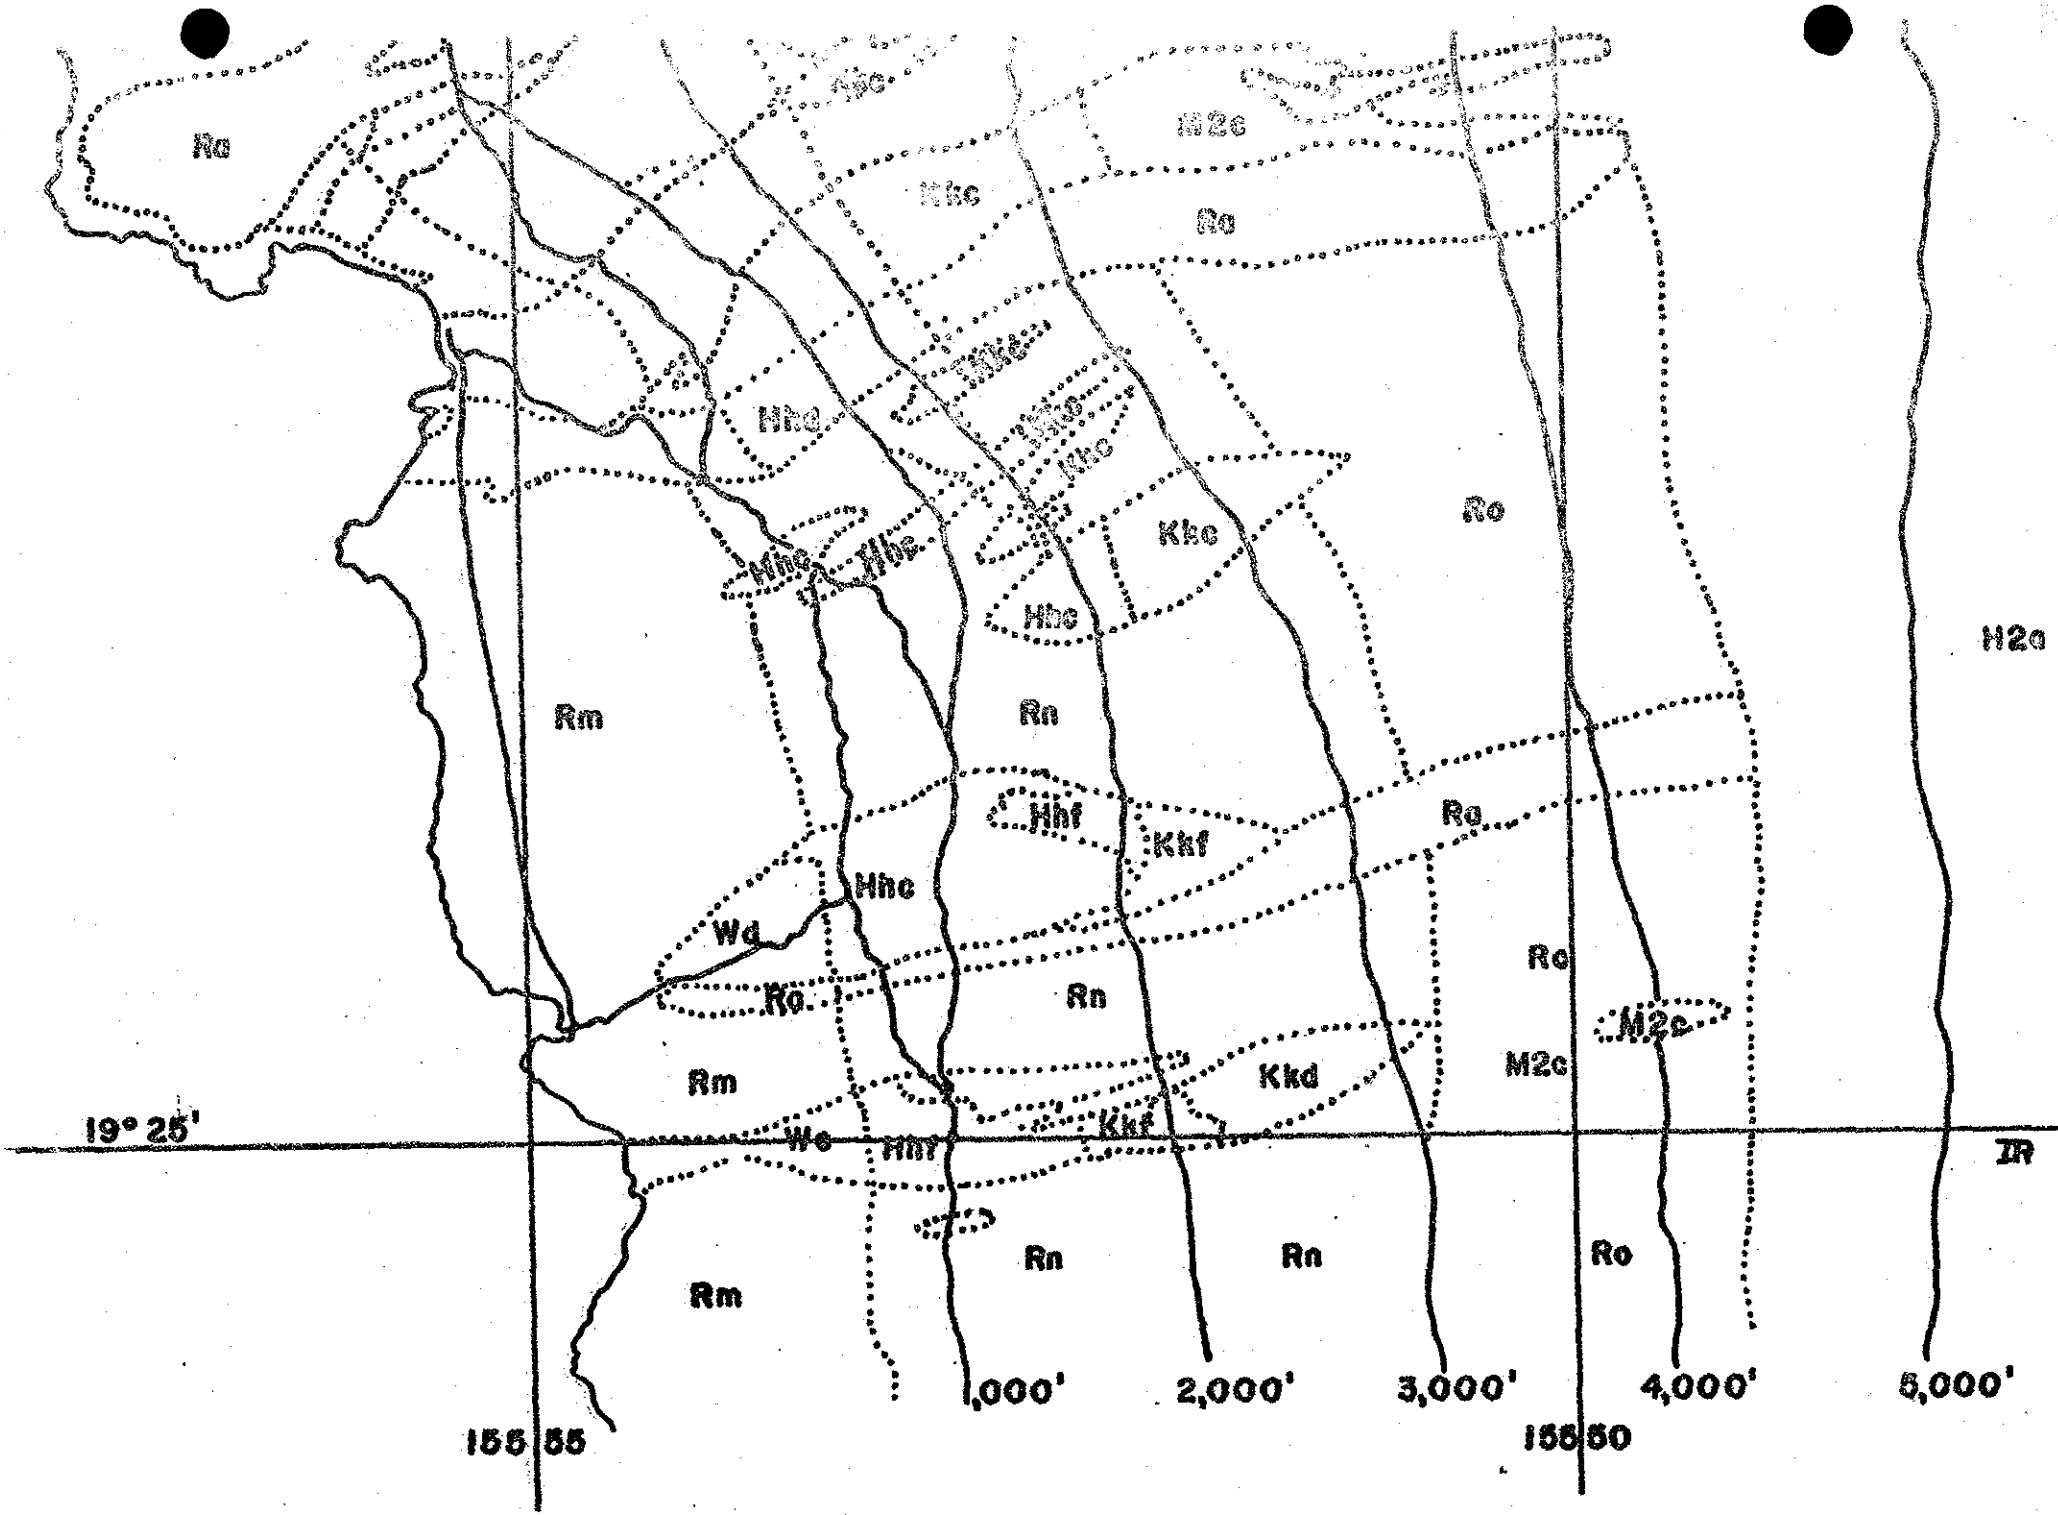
Rc

Hhc

M2c

Hhc

Ro

Hkc

Hhd

Hhc

Khc

Kkc

Ro

Hhc

Hhc

Hhc

H2c

Rm

Rn

Hhf

Kkf

Ro

Hhc

Wd

Rc

Ro

Rn

M2c

Rm

Kkd

M2c

Kkf

19° 25'

We

Hhf

IR

Rn

Rn

Ro

Rm

1,000'

2,000'

3,000'

4,000'

5,000'

155 55

155 50